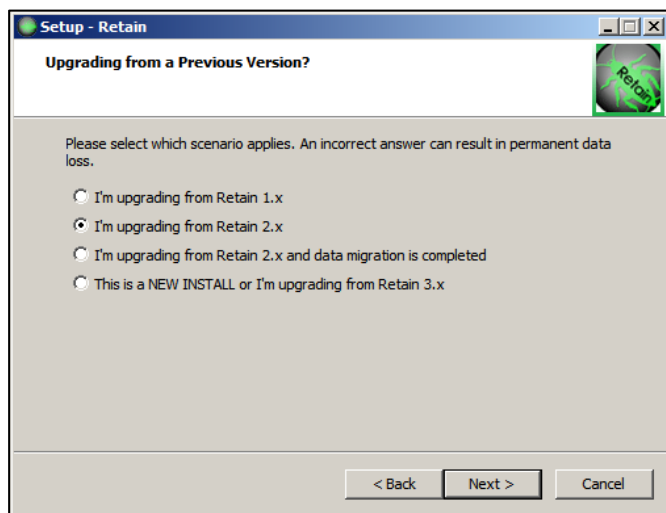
Setup - Retain

Upgrading from a Previous Version?

Retain

Please select which scenario applies. An incorrect answer can result in permanent data loss.

I'm upgrading from Retain 1.x

I'm upgrading from Retain 2.x

I'm upgrading from Retain 2.x and data migration is completed

This is a NEW INSTALL or I'm upgrading from Retain 3.x

< Back Next > Cancel